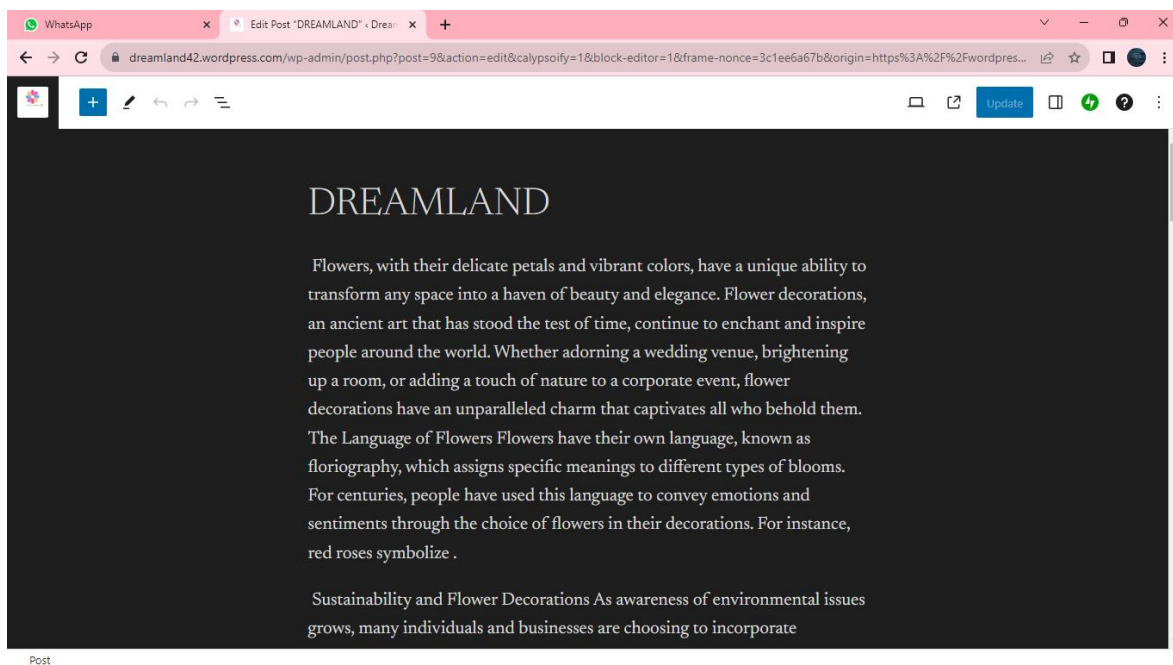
WhatsApp
Edit Post "DREAMLAND" ‹ Drean
dreamland42.wordpress.com/wp-admin/post.php?post=9&action=edit&calypsoify=1&block-editor=1&frame-nonce=3c1ee6a67b&origin=https%3A%2F%2Fwordpres...
Update

DREAMLAND

Flowers, with their delicate petals and vibrant colors, have a unique ability to transform any space into a haven of beauty and elegance. Flower decorations, an ancient art that has stood the test of time, continue to enchant and inspire people around the world. Whether adorning a wedding venue, brightening up a room, or adding a touch of nature to a corporate event, flower decorations have an unparalleled charm that captivates all who behold them. The Language of Flowers Flowers have their own language, known as floriography, which assigns specific meanings to different types of blooms. For centuries, people have used this language to convey emotions and sentiments through the choice of flowers in their decorations. For instance, red roses symbolize .

Sustainability and Flower Decorations As awareness of environmental issues grows, many individuals and businesses are choosing to incorporate

Post